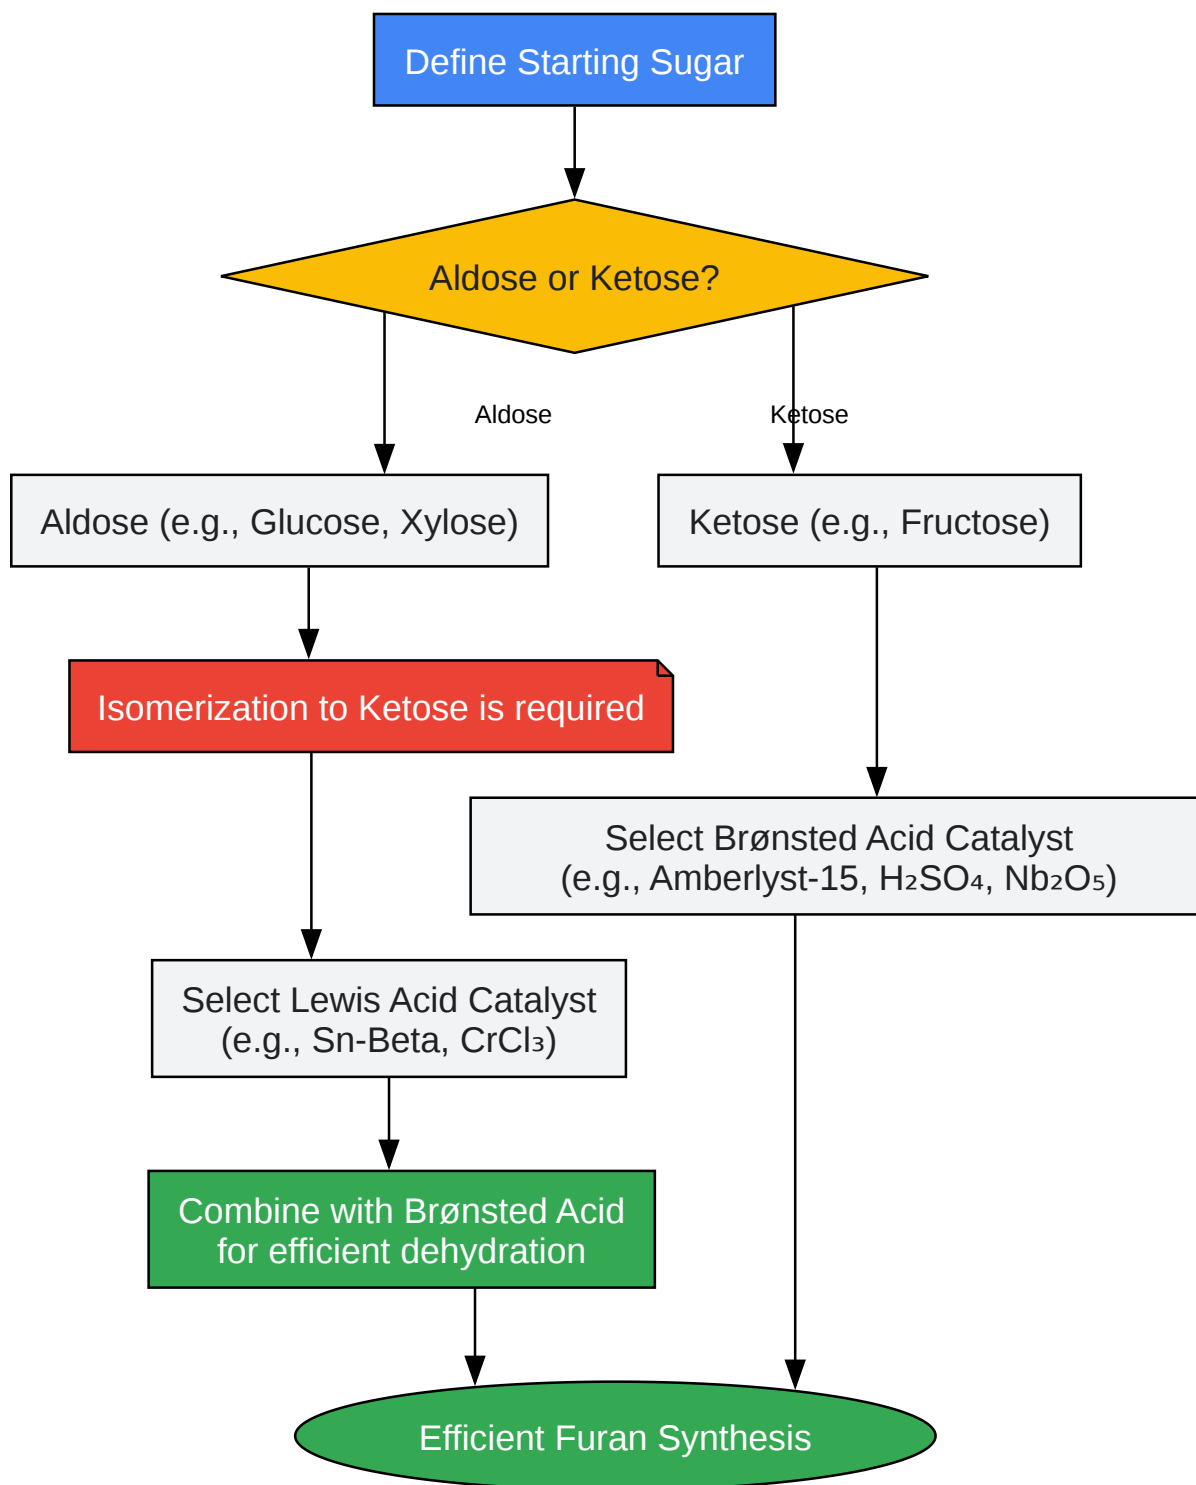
Define Starting Sugar

Aldose or Ketose?

Aldose

Ketose

Aldose (e.g., Glucose, Xylose)

Ketose (e.g., Fructose)

Isomerization to Ketose is required

Select Brønsted Acid Catalyst (e.g., Amberlyst-15, $H_2SO_4$, $Nb_2O_5$)

Select Lewis Acid Catalyst (e.g., Sn-Beta, $CrCl_3$)

Combine with Brønsted Acid for efficient dehydration

Efficient Furan Synthesis